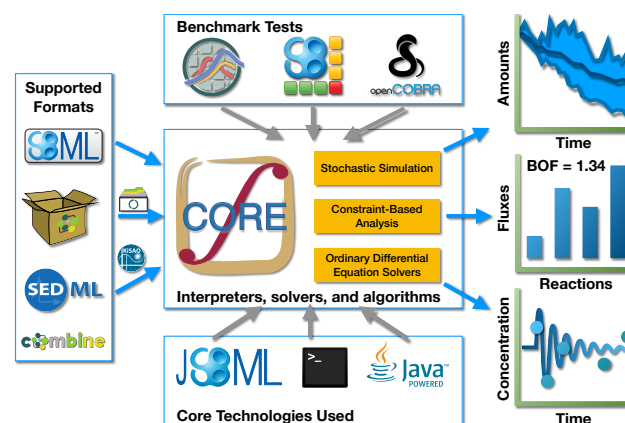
Benchmark Tests

openCOBRA

Supported Formats

SBML

KISAO

SED ML

combine

CORE

Stochastic Simulation

Constraint-Based Analysis

Ordinary Differential Equation Solvers

Interpreters, solvers, and algorithms

JSBML

>_

Java POWERED

Core Technologies Used

Amounts

Time

BOF = 1.34

Fluxes

Reactions

Concentration

Time